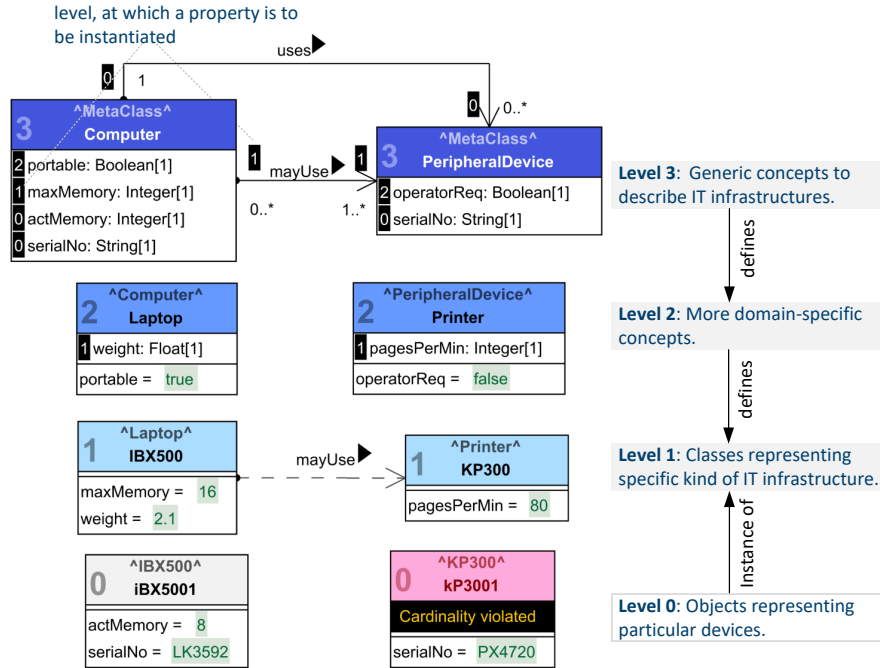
level, at which a property is to be instantiated

uses

0 1

0 0..*

3 ^MetaClass^ Computer

2 portable: Boolean[1]
1 maxMemory: Integer[1]
0 actMemory: Integer[1]
0 serialNo: String[1]

1 mayUse 1

0..* 1..*

3 ^MetaClass^ PeripheralDevice

2 operatorReq: Boolean[1]
0 serialNo: String[1]

Level 3: Generic concepts to describe IT infrastructures.

defines

Level 2: More domain-specific concepts.

defines

Level 1: Classes representing specific kind of IT infrastructure.

Instance of

Level 0: Objects representing particular devices.

2 ^Computer^ Laptop

1 weight: Float[1]
portable = true

2 ^PeripheralDevice^ Printer

1 pagesPerMin: Integer[1]
operatorReq = false

1 ^Laptop^ IBX500

maxMemory = 16
weight = 2.1

mayUse

1 ^Printer^ KP300

pagesPerMin = 80

0 ^IBX500^ iBX5001

actMemory = 8
serialNo = LK3592

0 ^KP300^ kP3001

Cardinality violated

serialNo = PX4720